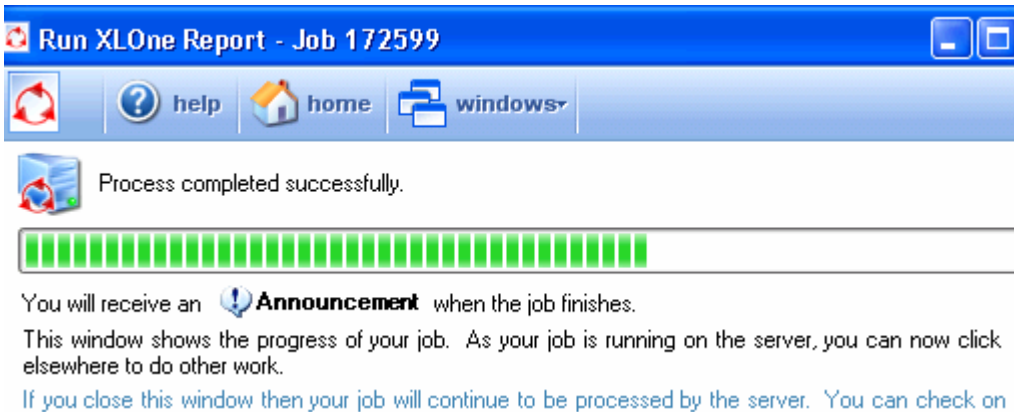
Run XLOne Report - Job 172599

help home windows

Process completed successfully.

You will receive an Announcement when the job finishes.

This window shows the progress of your job. As your job is running on the server, you can now click elsewhere to do other work.

If you close this window then your job will continue to be processed by the server. You can check on